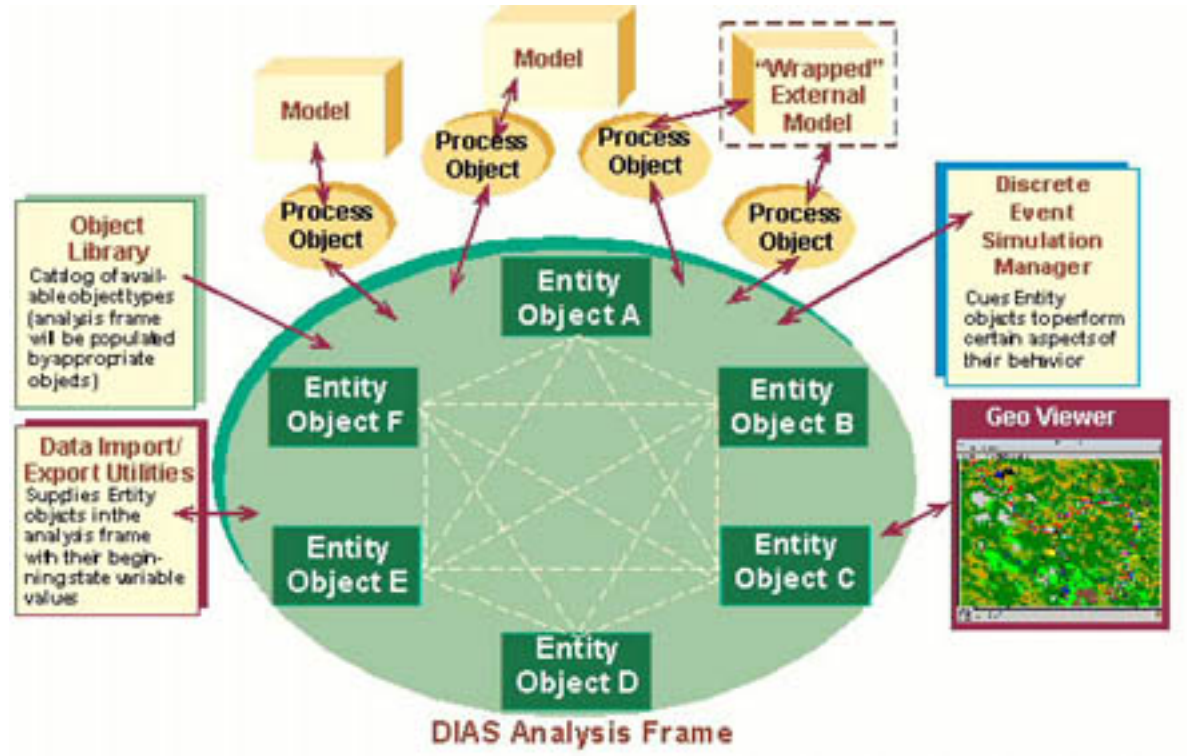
Model

Model

"Wrapped" External Model

Process Object

Process Object

Process Object

Process Object

Object Library
Catlog of available object types (analysis frame will be populated by appropriate objects)

Discrete Event Simulation Manager
Cues Entity objects to perform certain aspects of their behavior

Entity Object A

Entity Object F

Entity Object B

Geo Viewer

Data Import/ Export Utilities
Supplies Entity objects in the analysis frame with their beginning state variable values

Entity Object E

Entity Object C

Entity Object D

DIAS Analysis Frame